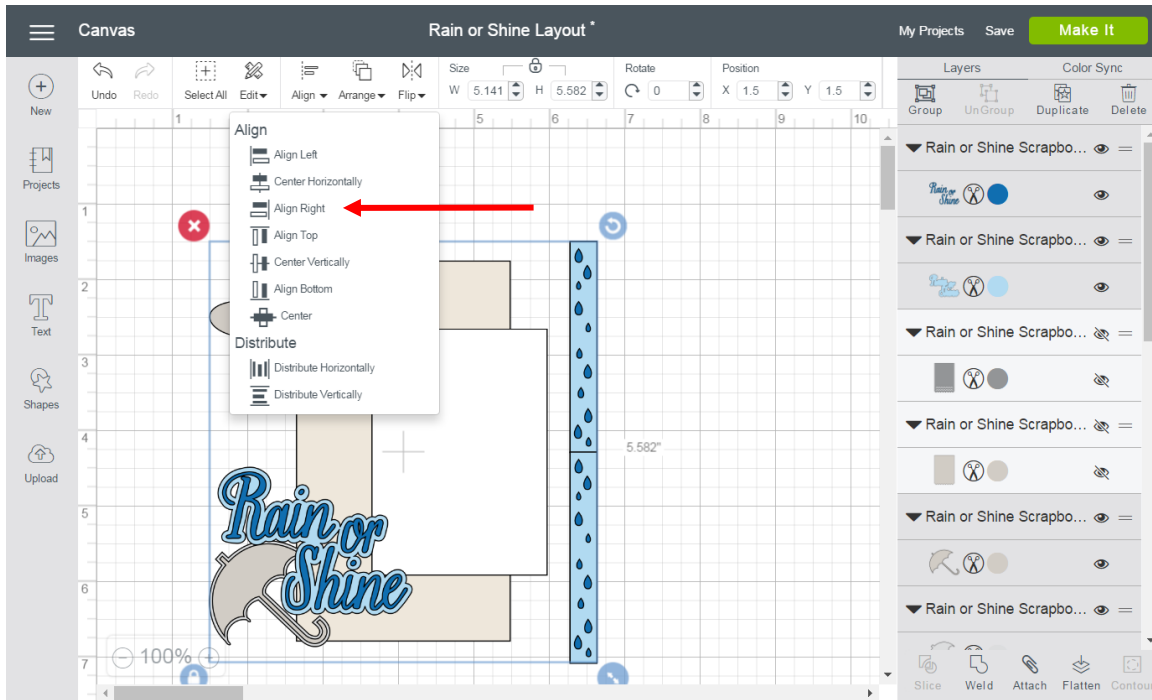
Canvas

Rain or Shine Layout *

My Projects Save Make It

New

Undo Redo Select All Edit Align Arrange Flip

Size W 5.141 H 5.582

Rotate 0

Position X 1.5 Y 1.5

Layers Color Sync

Group UnGroup Duplicate Delete

Projects

Images

Text

Shapes

Upload

Align

Align Left

Center Horizontally

Align Right

Align Top

Center Vertically

Align Bottom

Center

Distribute

Distribute Horizontally

Distribute Vertically

1 4 5 6 7 8 9 10

1 2 3 4 5 6 7

5.582"

Rain or Shine

100%

Rain or Shine Scrapbo...

Rain or Shine Scrapbo...

Rain or Shine Scrapbo...

Rain or Shine Scrapbo...

Rain or Shine Scrapbo...

Rain or Shine Scrapbo...

Slice Weld Attach Flatten Contour